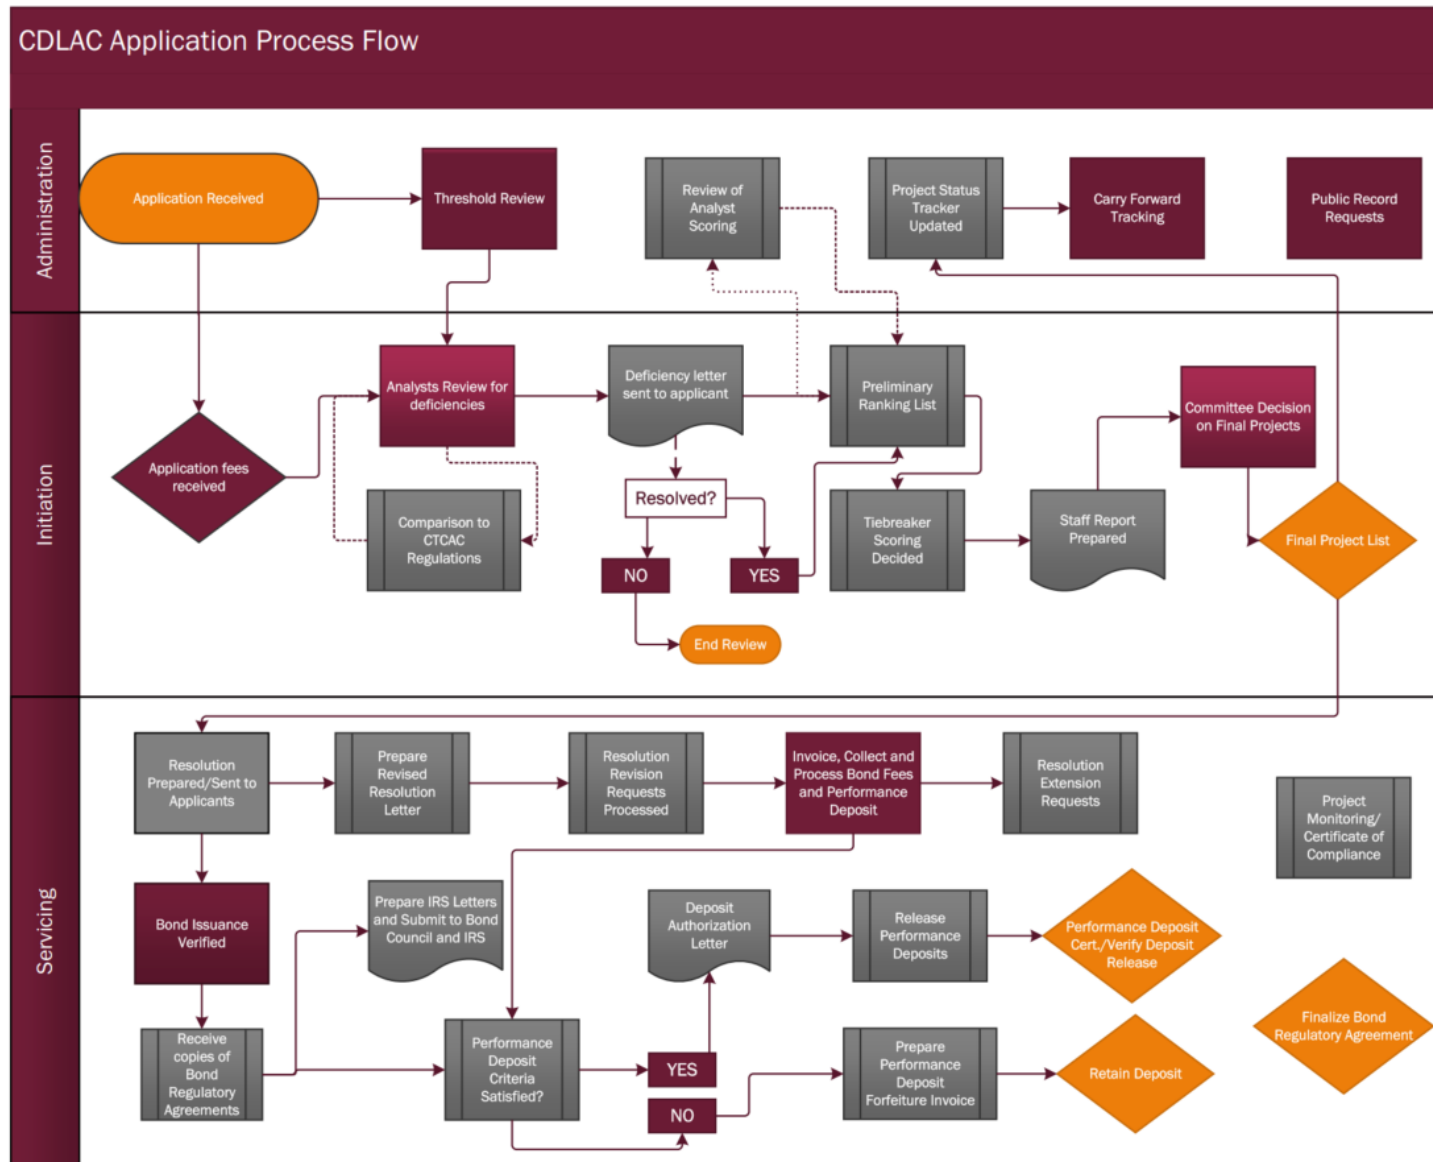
CDLAC Application Process Flow

Administration

Application Received

Threshold Review

Review of Analyst Scoring

Project Status Tracker Updated

Carry Forward Tracking

Public Record Requests

Initiation

Application fees received

Analysts Review for deficiencies

Comparison to CTCAC Regulations

Deficiency letter sent to applicant

Resolved?

NO

YES

End Review

Preliminary Ranking List

Tiebreaker Scoring Decided

Staff Report Prepared

Committee Decision on Final Projects

Final Project List

Servicing

Resolution Prepared/Sent to Applicants

Prepare Revised Resolution Letter

Resolution Revision Requests Processed

Invoice, Collect and Process Bond Fees and Performance Deposit

Resolution Extension Requests

Project Monitoring/ Certificate of Compliance

Bond Issuance Verified

Prepare IRS Letters and Submit to Bond Council and IRS

Deposit Authorization Letter

Release Performance Deposits

Performance Deposit Cert./Verify Deposit Release

Finalize Bond Regulatory Agreement

Receive copies of Bond Regulatory Agreements

Performance Deposit Criteria Satisfied?

YES

NO

Prepare Performance Deposit Forfeiture Invoice

Retain Deposit